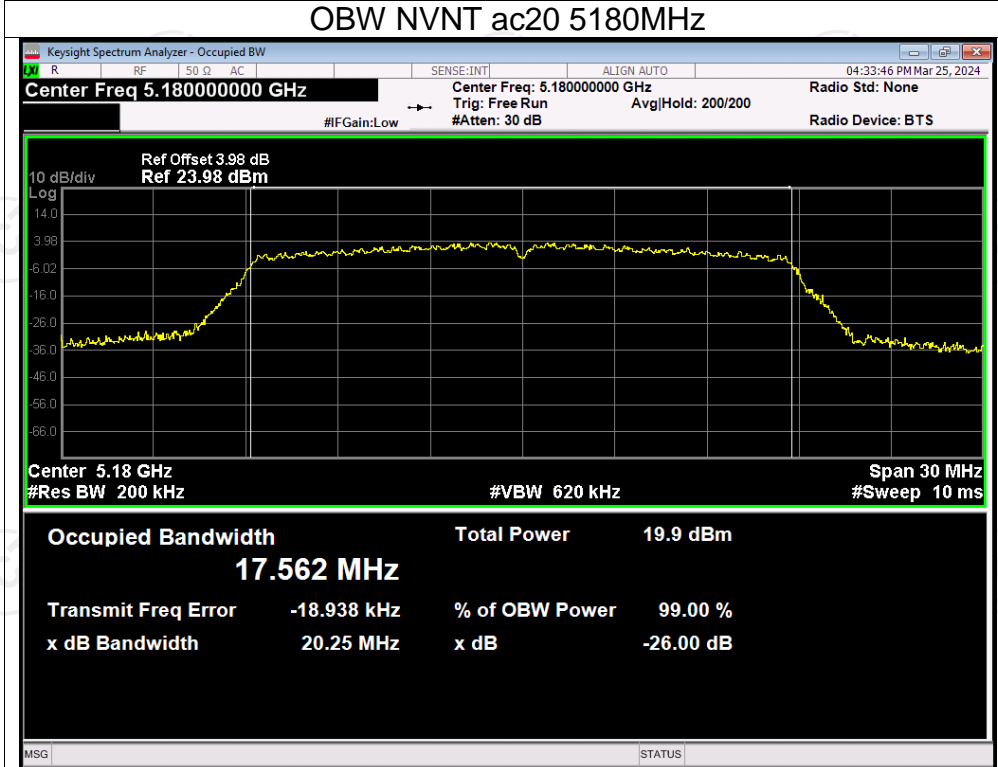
OBW NVNT ac20 5180MHz

Keysight Spectrum Analyzer - Occupied BW

LXI R RF 50 Ω AC SENSE:INT ALIGN AUTO 04:33:46 PM Mar 25, 2024

Center Freq 5.180000000 GHz

Center Freq: 5.180000000 GHz
Trig: Free Run Avg|Hold: 200/200
#IFGain:Low #Atten: 30 dB

Radio Std: None

Radio Device: BTS

Ref Offset 3.98 dB
10 dB/div Ref 23.98 dBm
Log
14.0
3.98
-6.02
-16.0
-26.0
-36.0
-46.0
-56.0
-66.0

Center 5.18 GHz
#Res BW 200 kHz
#VBW 620 kHz
Span 30 MHz
#Sweep 10 ms

Occupied Bandwidth
17.562 MHz

Total Power 19.9 dBm

Transmit Freq Error -18.938 kHz
% of OBW Power 99.00 %

x dB Bandwidth 20.25 MHz
x dB -26.00 dB

MSG
STATUS